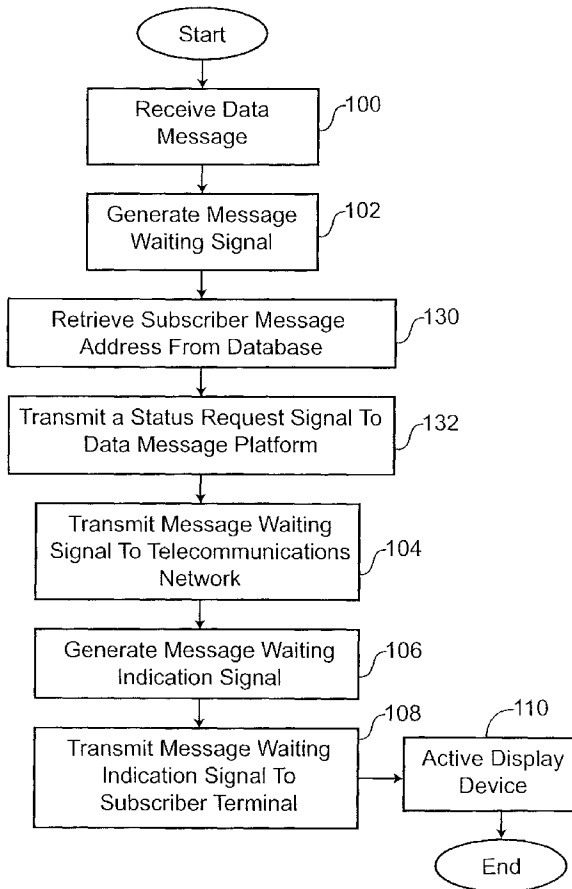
Start

Receive Data Message

100

Generate Message Waiting Signal

102

Retrieve Subscriber Message Address From Database

130

Transmit a Status Request Signal To Data Message Platform

132

Transmit Message Waiting Signal To Telecommunications Network

104

Generate Message Waiting Indication Signal

106

108

Transmit Message Waiting Indication Signal To Subscriber Terminal

110

Active Display Device

End